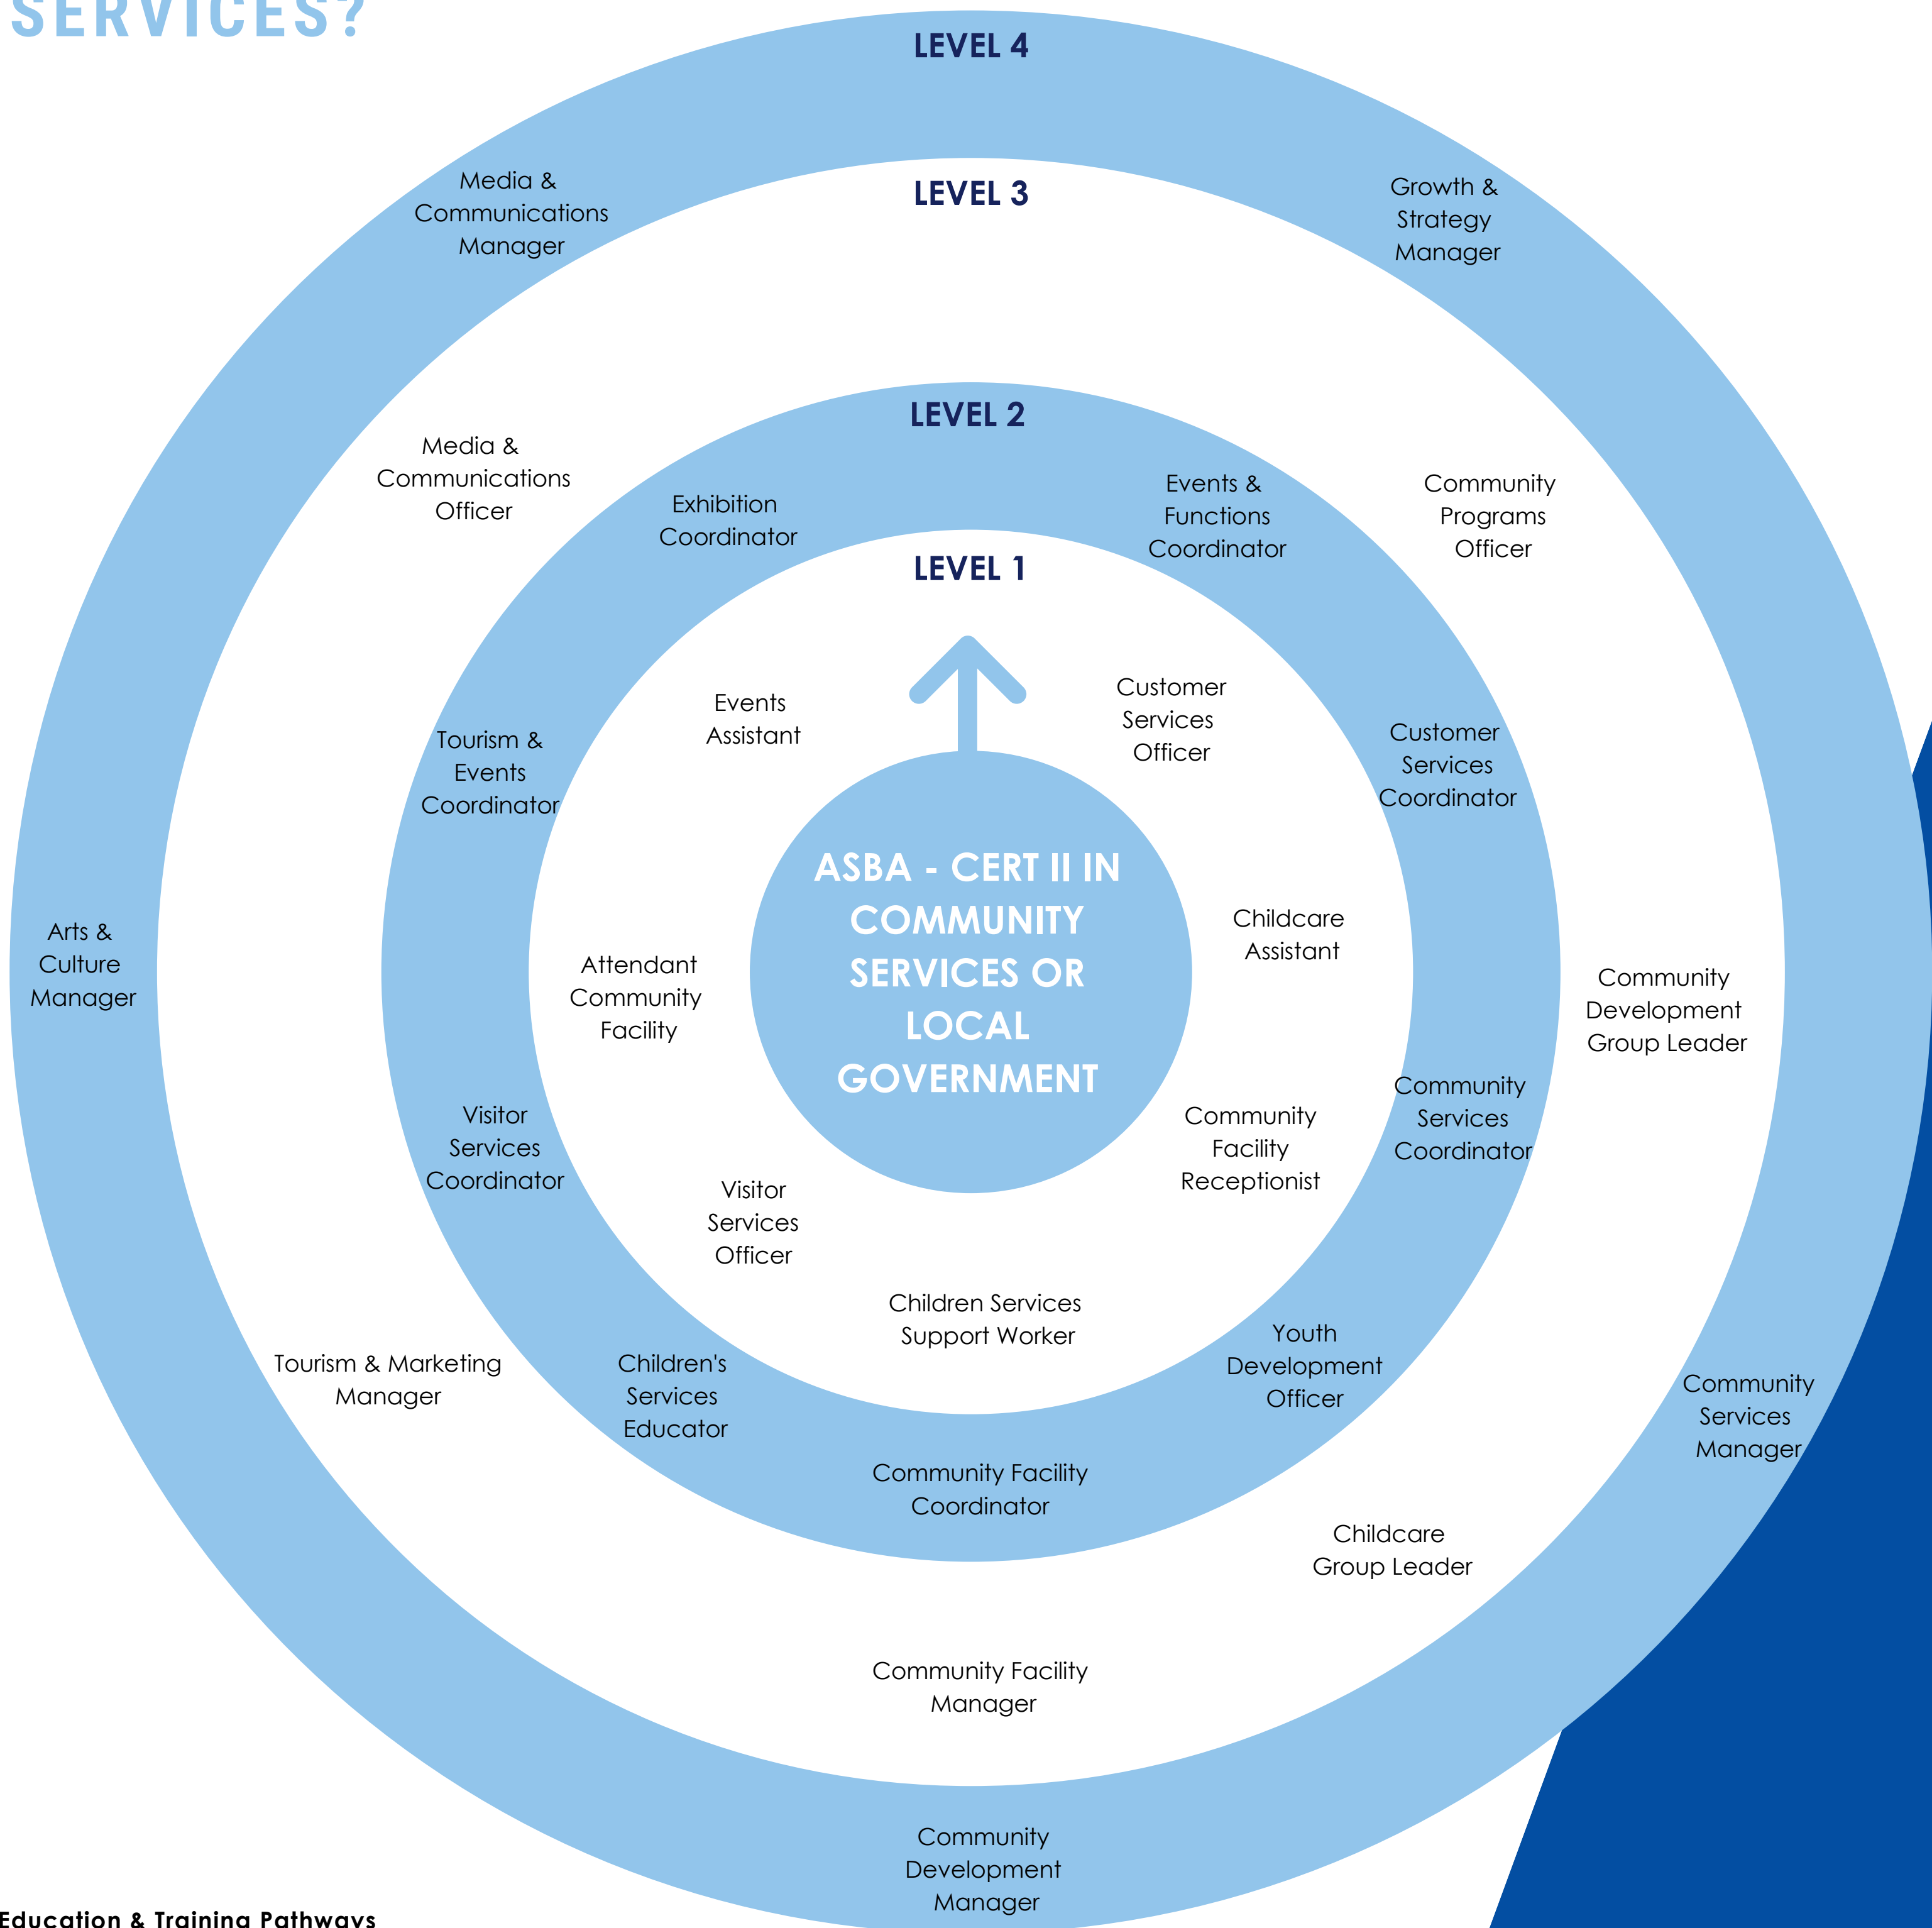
SERVICES?

LEVEL 4

LEVEL 3

Media & Communications Manager

Growth & Strategy Manager

LEVEL 2

Media & Communications Officer

Exhibition Coordinator

Events & Functions Coordinator

Community Programs Officer

LEVEL 1

Events Assistant

Customer Services Officer

Tourism & Events Coordinator

Customer Services Coordinator

ASBA - CERT II IN COMMUNITY SERVICES OR LOCAL GOVERNMENT

Arts & Culture Manager

Attendant Community Facility

Childcare Assistant

Community Development Group Leader

Community Services Coordinator

Visitor Services Coordinator

Community Facility Receptionist

Visitor Services Officer

Children Services Support Worker

Youth Development Officer

Tourism & Marketing Manager

Children's Services Educator

Community Services Manager

Community Facility Coordinator

Childcare Group Leader

Community Facility Manager

Community Development Manager

Education & Training Pathways